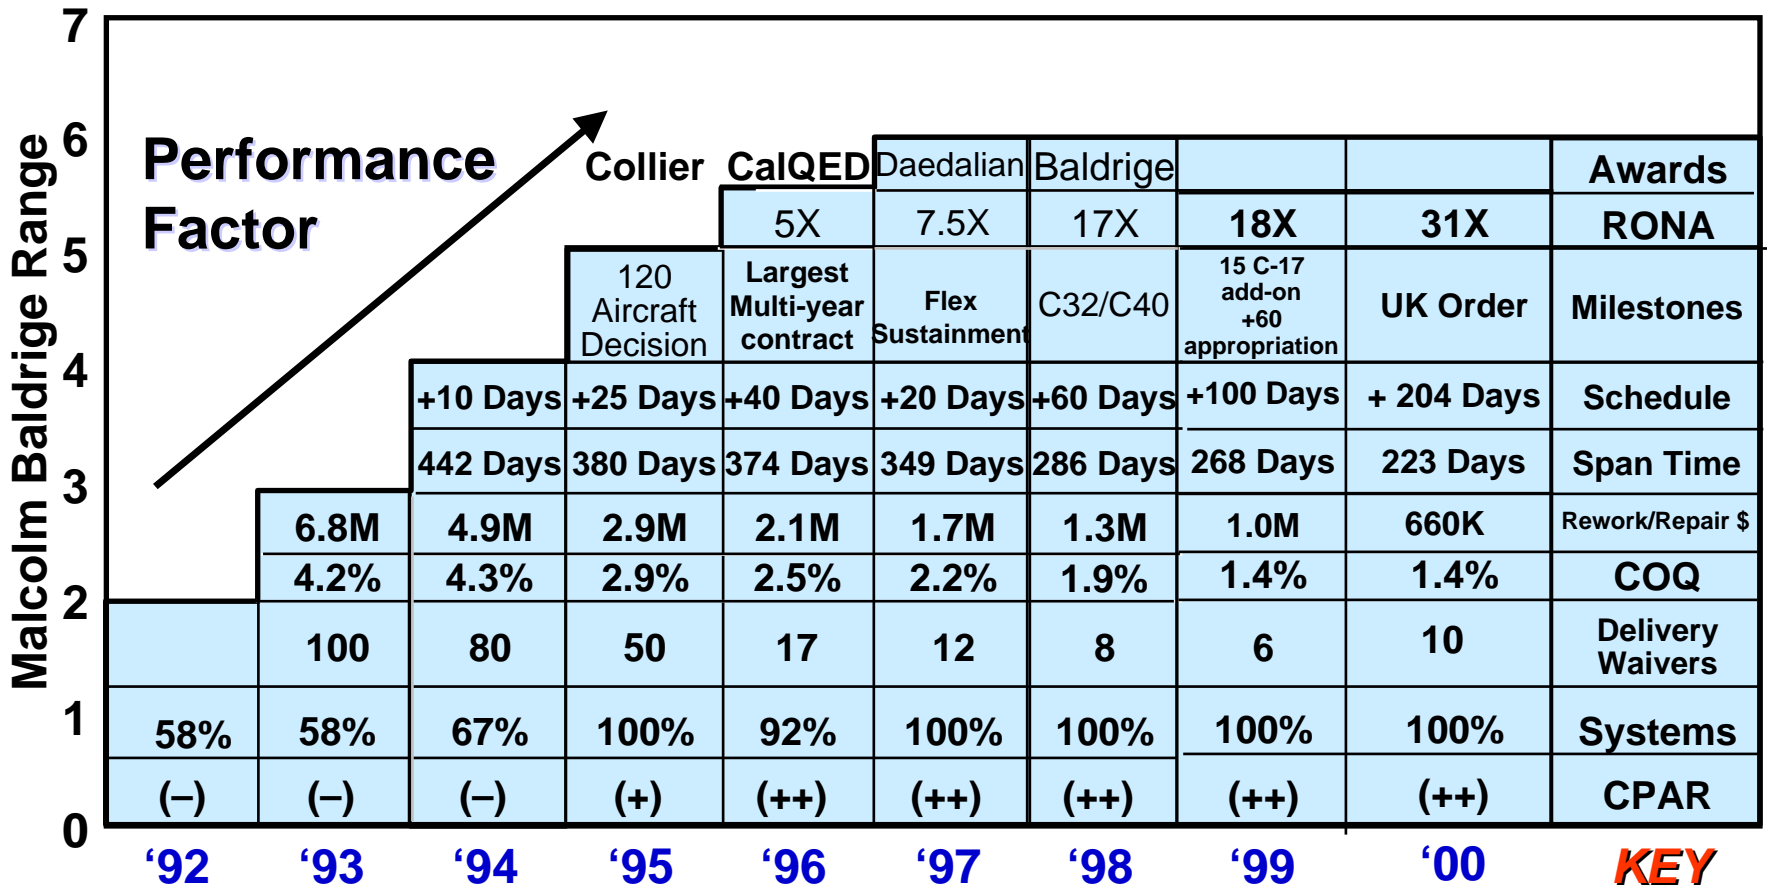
Malcolm Baldrige Range

7
6
5
4
3
2
1
0

Performance Factor

| '92 | '93 | '94 | '95 | '96 | '97 | '98 | '99 | '00 | KEY |
|---|---|---|---|---|---|---|---|---|---|
| | | | | Collier | CalQED | Daedalian | Baldrige | | Awards |
| | | | | 5X | 7.5X | 17X | 18X | 31X | RONA |
| | | | 120 Aircraft Decision | Largest Multi-year contract | Flex Sustainment | C32/C40 | 15 C-17 add-on +60 appropriation | UK Order | Milestones |
| | | +10 Days | +25 Days | +40 Days | +20 Days | +60 Days | +100 Days | + 204 Days | Schedule |
| | | 442 Days | 380 Days | 374 Days | 349 Days | 286 Days | 268 Days | 223 Days | Span Time |
| | 6.8M | 4.9M | 2.9M | 2.1M | 1.7M | 1.3M | 1.0M | 660K | Rework/Repair $ |
| | 4.2% | 4.3% | 2.9% | 2.5% | 2.2% | 1.9% | 1.4% | 1.4% | COQ |
| | 100 | 80 | 50 | 17 | 12 | 8 | 6 | 10 | Delivery Waivers |
| 58% | 58% | 67% | 100% | 92% | 100% | 100% | 100% | 100% | Systems |
| (–) | (–) | (–) | (+) | (++) | (++) | (++) | (++) | (++) | CPAR |